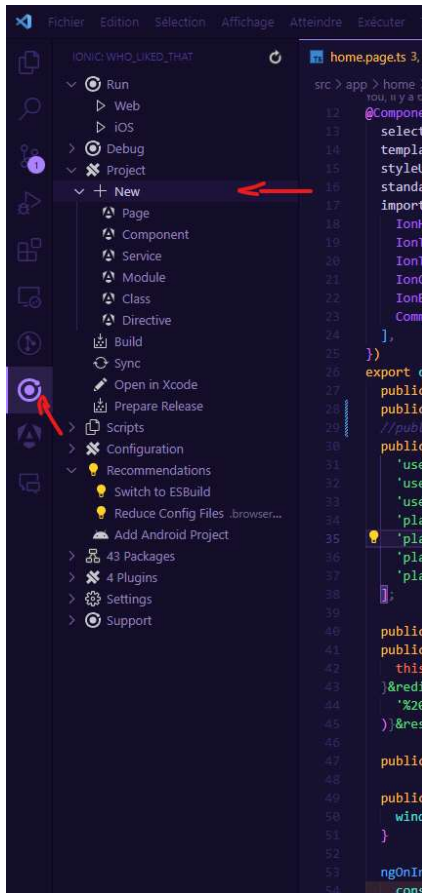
Fichier Edition Sélection Affichage Atteindre Exécuter

IONIC: WHO_LIKED_THAT

Run
Web
iOS
Debug
Project
New
Page
Component
Service
Module
Class
Directive
Build
Sync
Open in Xcode
Prepare Release
Scripts
Configuration
Recommendations
Switch to ESBuild
Reduce Config Files .browser...
Add Android Project
43 Packages
4 Plugins
Settings
Support

home.page.ts 3,

src > app > home >
You, il y a
12 @Compone
13 select
14 templa
15 styleU
16 standa
17 import
18 IonH
19 IonT
20 IonT
21 IonC
22 IonB
23 Comm
24 ],
25 })
26 export c
27 public
28 public
29 //publ
30 public
31 'use
32 'use
33 'use
34 'pla
35 'pla
36 'pla
37 'pla
38 ];
39
40 public
41 public
42 this
43 }&redi
44 '%20
45 )}&res
46
47 public
48
49 public
50 wind
51 }
52
53 ngOnIn
54 cons

1